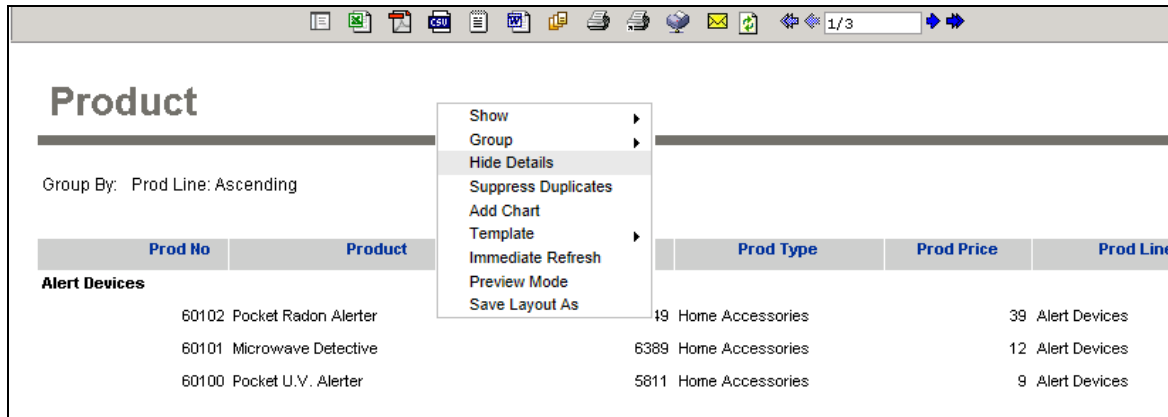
1/3

Product

Show
Group
Hide Details
Suppress Duplicates
Add Chart
Template
Immediate Refresh
Preview Mode
Save Layout As

Group By: Prod Line: Ascending

| Prod No | Product | | Prod Type | Prod Price | Prod Line |
|---|---|---|---|---|---|
| Alert Devices | | | | | |
| 60102 | Pocket Radon Alerter | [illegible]49 | Home Accessories | 39 | Alert Devices |
| 60101 | Microwave Detective | 6389 | Home Accessories | 12 | Alert Devices |
| 60100 | Pocket U.V. Alerter | 5811 | Home Accessories | 9 | Alert Devices |